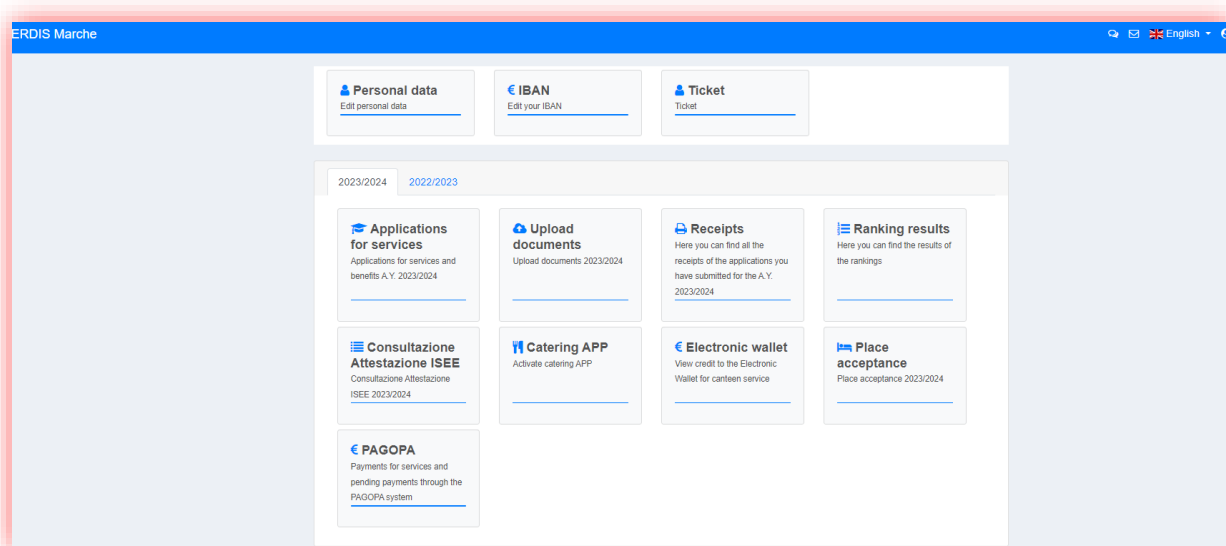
ERDIS Marche

English

Personal data
Edit personal data

€ IBAN
Edit your IBAN

Ticket
Ticket

2023/2024 2022/2023

Applications for services
Applications for services and benefits A.Y. 2023/2024

Upload documents
Upload documents 2023/2024

Receipts
Here you can find all the receipts of the applications you have submitted for the A.Y. 2023/2024

Ranking results
Here you can find the results of the rankings

Consultazione Attestazione ISEE
Consultazione Attestazione ISEE 2023/2024

Catering APP
Activate catering APP

€ Electronic wallet
View credit to the Electronic Wallet for canteen service

Place acceptance
Place acceptance 2023/2024

€ PAGOPA
Payments for services and pending payments through the PAGOPA system